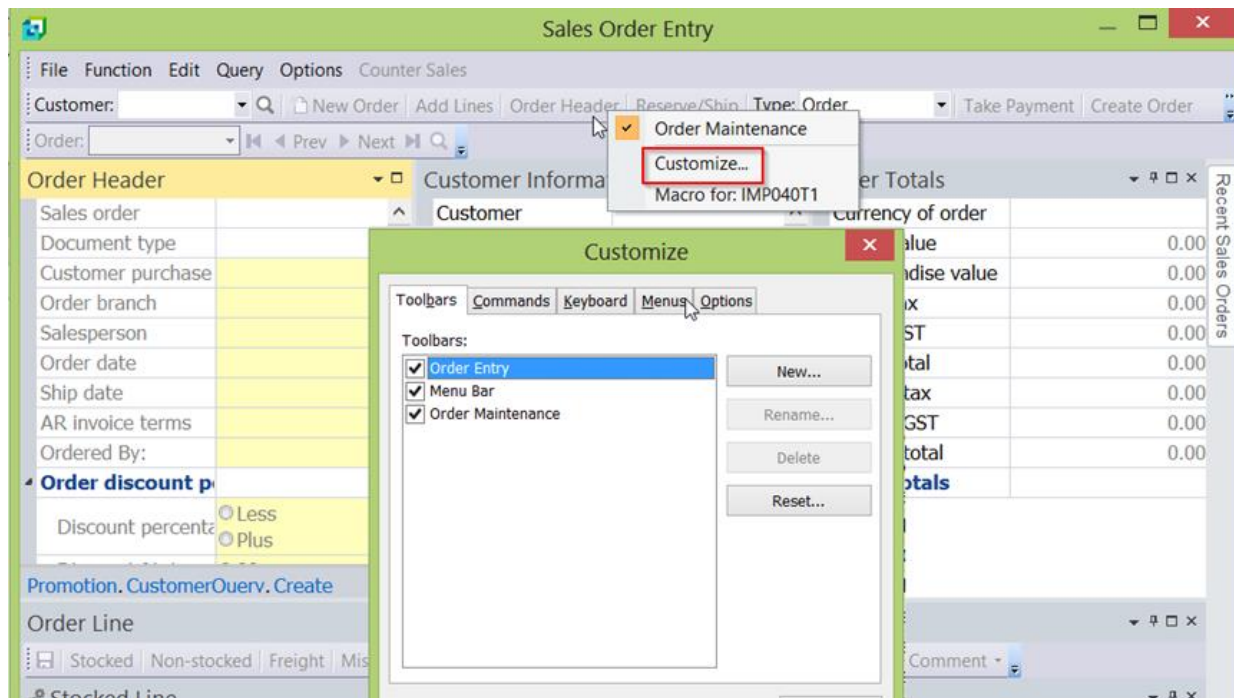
Sales Order Entry

File Function Edit Query Options Counter Sales

Customer: New Order Add Lines Order Header Reserve/Ship Type: Order Take Payment Create Order

Order: Prev Next

Order Maintenance
Customize...
Macro for: IMP040T1

Order Header

Sales order
Document type
Customer purchase
Order branch
Salesperson
Order date
Ship date
AR invoice terms
Ordered By:
Order discount p
Discount percenta Less Plus

Customer Informa
Customer

er Totals
Currency of order
alue 0.00
ndise value 0.00
ax 0.00
ST 0.00
tal 0.00
tax 0.00
GST 0.00
total 0.00
otals

Recent Sales Orders

Customize

Toolbars Commands Keyboard Menus Options

Toolbars:
Order Entry
Menu Bar
Order Maintenance

New...
Rename...
Delete
Reset...

Promotion. CustomerQuery. Create

Order Line

Stocked Non-stocked Freight Mis

Comment

Stocked Line